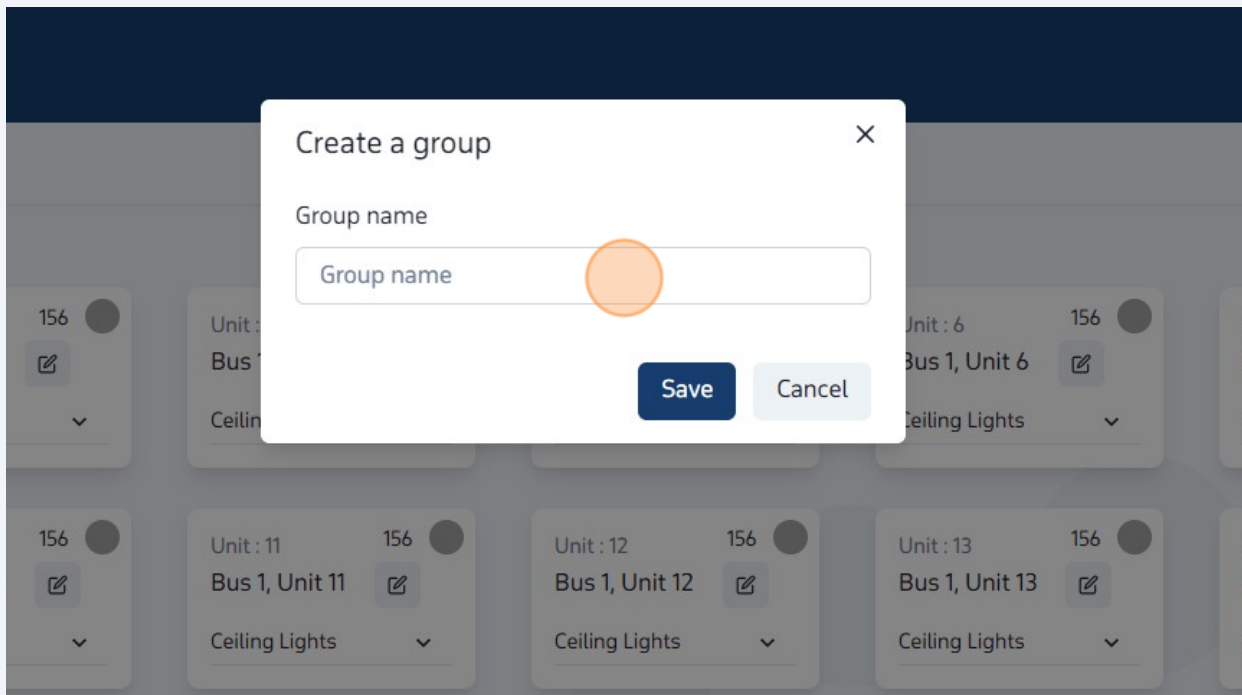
156

Unit :
Bus 1

Ceilin

Create a group

×

Group name

Group name

Save

Cancel

Jnit : 6
156
3us 1, Unit 6

Ceiling Lights

156

Unit : 11
156
Bus 1, Unit 11

Ceiling Lights

Unit : 12
156
Bus 1, Unit 12

Ceiling Lights

Unit : 13
156
Bus 1, Unit 13

Ceiling Lights